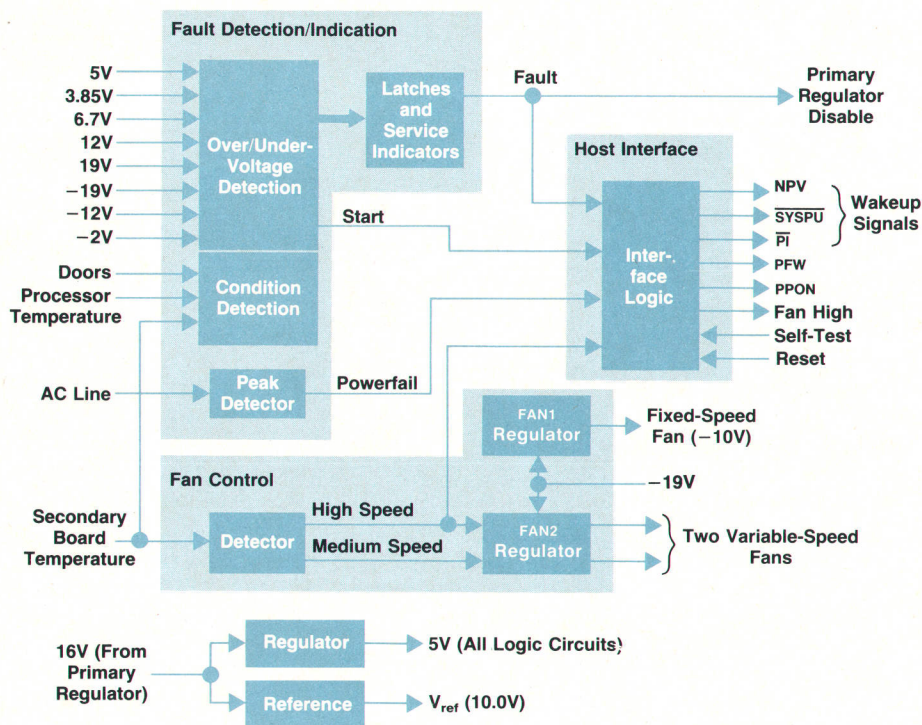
Fault Detection/Indication

5V
3.85V
6.7V
12V
19V
−19V
−12V
−2V

Over/Under-Voltage Detection

Latches and Service Indicators

Fault

Primary Regulator Disable

Host Interface

Start

Doors
Processor Temperature

Condition Detection

Inter-face Logic

NPV
$\overline{SYSPU}$
$\overline{PI}$
PFW
PPON
Fan High
Self-Test
Reset

Wakeup Signals

AC Line

Peak Detector

Powerfail

FAN1 Regulator

Fixed-Speed Fan (−10V)

Fan Control

−19V

Secondary Board Temperature

High Speed

Detector

Medium Speed

FAN2 Regulator

Two Variable-Speed Fans

16V (From Primary Regulator)

Regulator

5V (All Logic Circuits)

Reference

$V_{ref}$ (10.0V)